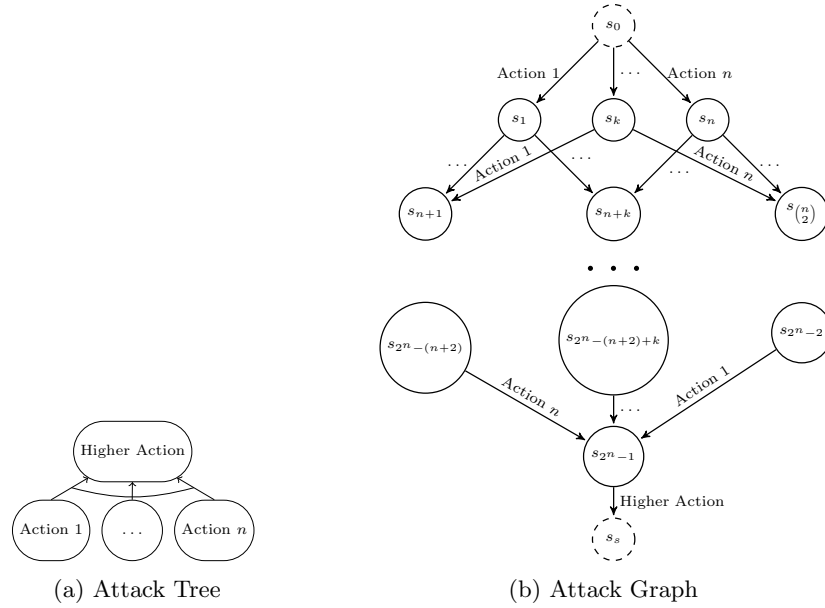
Higher Action

Action 1

$\dots$

Action $n$

(a) Attack Tree

$s_0$

Action 1

$\dots$

Action $n$

$s_1$

$s_k$

$s_n$

$\dots$

Action 1

$\dots$

Action $n$

$\dots$

$\dots$

$s_{n+1}$

$s_{n+k}$

$s_{\binom{n}{2}}$

$\bullet\ \bullet\ \bullet$

$s_{2^n-(n+2)}$

$s_{2^n-(n+2)+k}$

$s_{2^n-2}$

Action $n$

$\dots$

Action 1

$s_{2^n-1}$

Higher Action

$s_s$

(b) Attack Graph